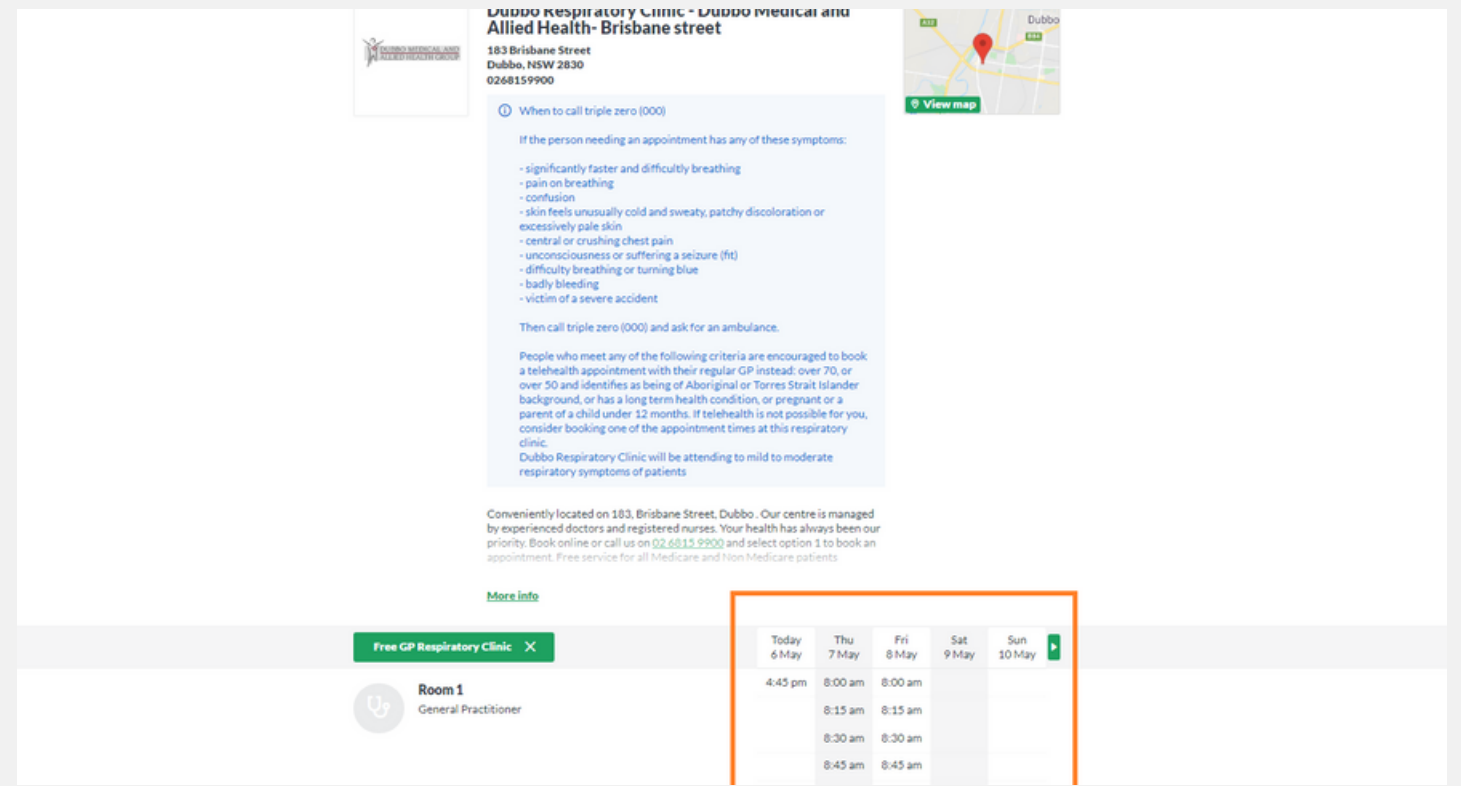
DUBBO MEDICAL AND ALLIED HEALTH GROUP

Dubbo Respiratory Clinic - Dubbo Medical and Allied Health- Brisbane street

183 Brisbane Street
Dubbo, NSW 2830
0268159900

Dubbo

View map

When to call triple zero (000)

If the person needing an appointment has any of these symptoms:

- significantly faster and difficultly breathing
- pain on breathing
- confusion
- skin feels unusually cold and sweaty, patchy discoloration or excessively pale skin
- central or crushing chest pain
- unconsciousness or suffering a seizure (fit)
- difficulty breathing or turning blue
- badly bleeding
- victim of a severe accident

Then call triple zero (000) and ask for an ambulance.

People who meet any of the following criteria are encouraged to book a telehealth appointment with their regular GP instead: over 70, or over 50 and identifies as being of Aboriginal or Torres Strait Islander background, or has a long term health condition, or pregnant or a parent of a child under 12 months. If telehealth is not possible for you, consider booking one of the appointment times at this respiratory clinic.
Dubbo Respiratory Clinic will be attending to mild to moderate respiratory symptoms of patients

Conveniently located on 183, Brisbane Street, Dubbo . Our centre is managed by experienced doctors and registered nurses. Your health has always been our priority. Book online or call us on 02 6815 9900 and select option 1 to book an appointment. Free service for all Medicare and Non Medicare patients

More info

Free GP Respiratory Clinic

| Today 6 May | Thu 7 May | Fri 8 May | Sat 9 May | Sun 10 May |
|---|---|---|---|---|
| 4:45 pm | 8:00 am | 8:00 am | | |
| | 8:15 am | 8:15 am | | |
| | 8:30 am | 8:30 am | | |
| | 8:45 am | 8:45 am | | |

Room 1
General Practitioner